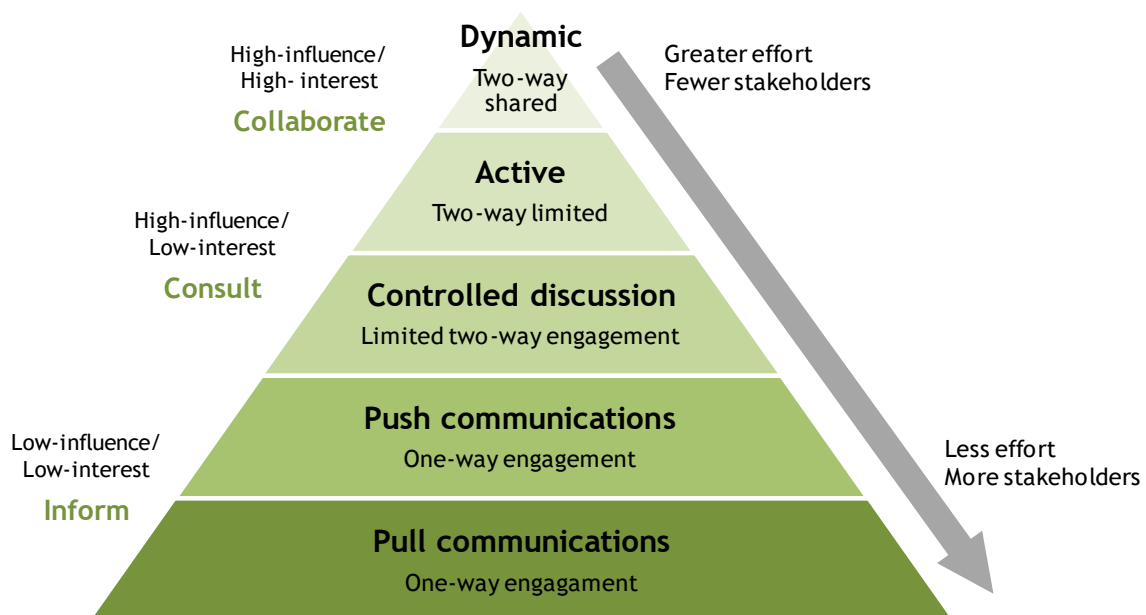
High-influence/
High- interest

Collaborate

Dynamic
Two-way
shared

Greater effort
Fewer stakeholders

Active
Two-way limited

High-influence/
Low-interest

Consult

Controlled discussion
Limited two-way engagement

Push communications
One-way engagement

Low-influence/
Low-interest

Inform

Less effort
More stakeholders

Pull communications
One-way engagament